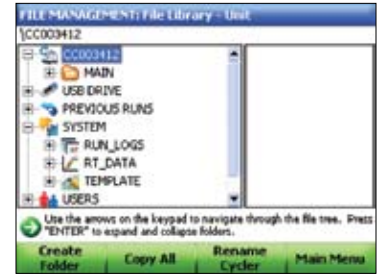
FILE MANAGEMENT: File Library - Unit

\CC003412

CC003412
MAIN
USB DRIVE
PREVIOUS RUNS
SYSTEM
RUN_LOGS
RT_DATA
TEMPLATE
USERS

Use the arrows on the keypad to navigate through the file tree. Press "ENTER" to expand and collapse folders.

Create Folder
Copy All
Rename Cycler
Main Menu